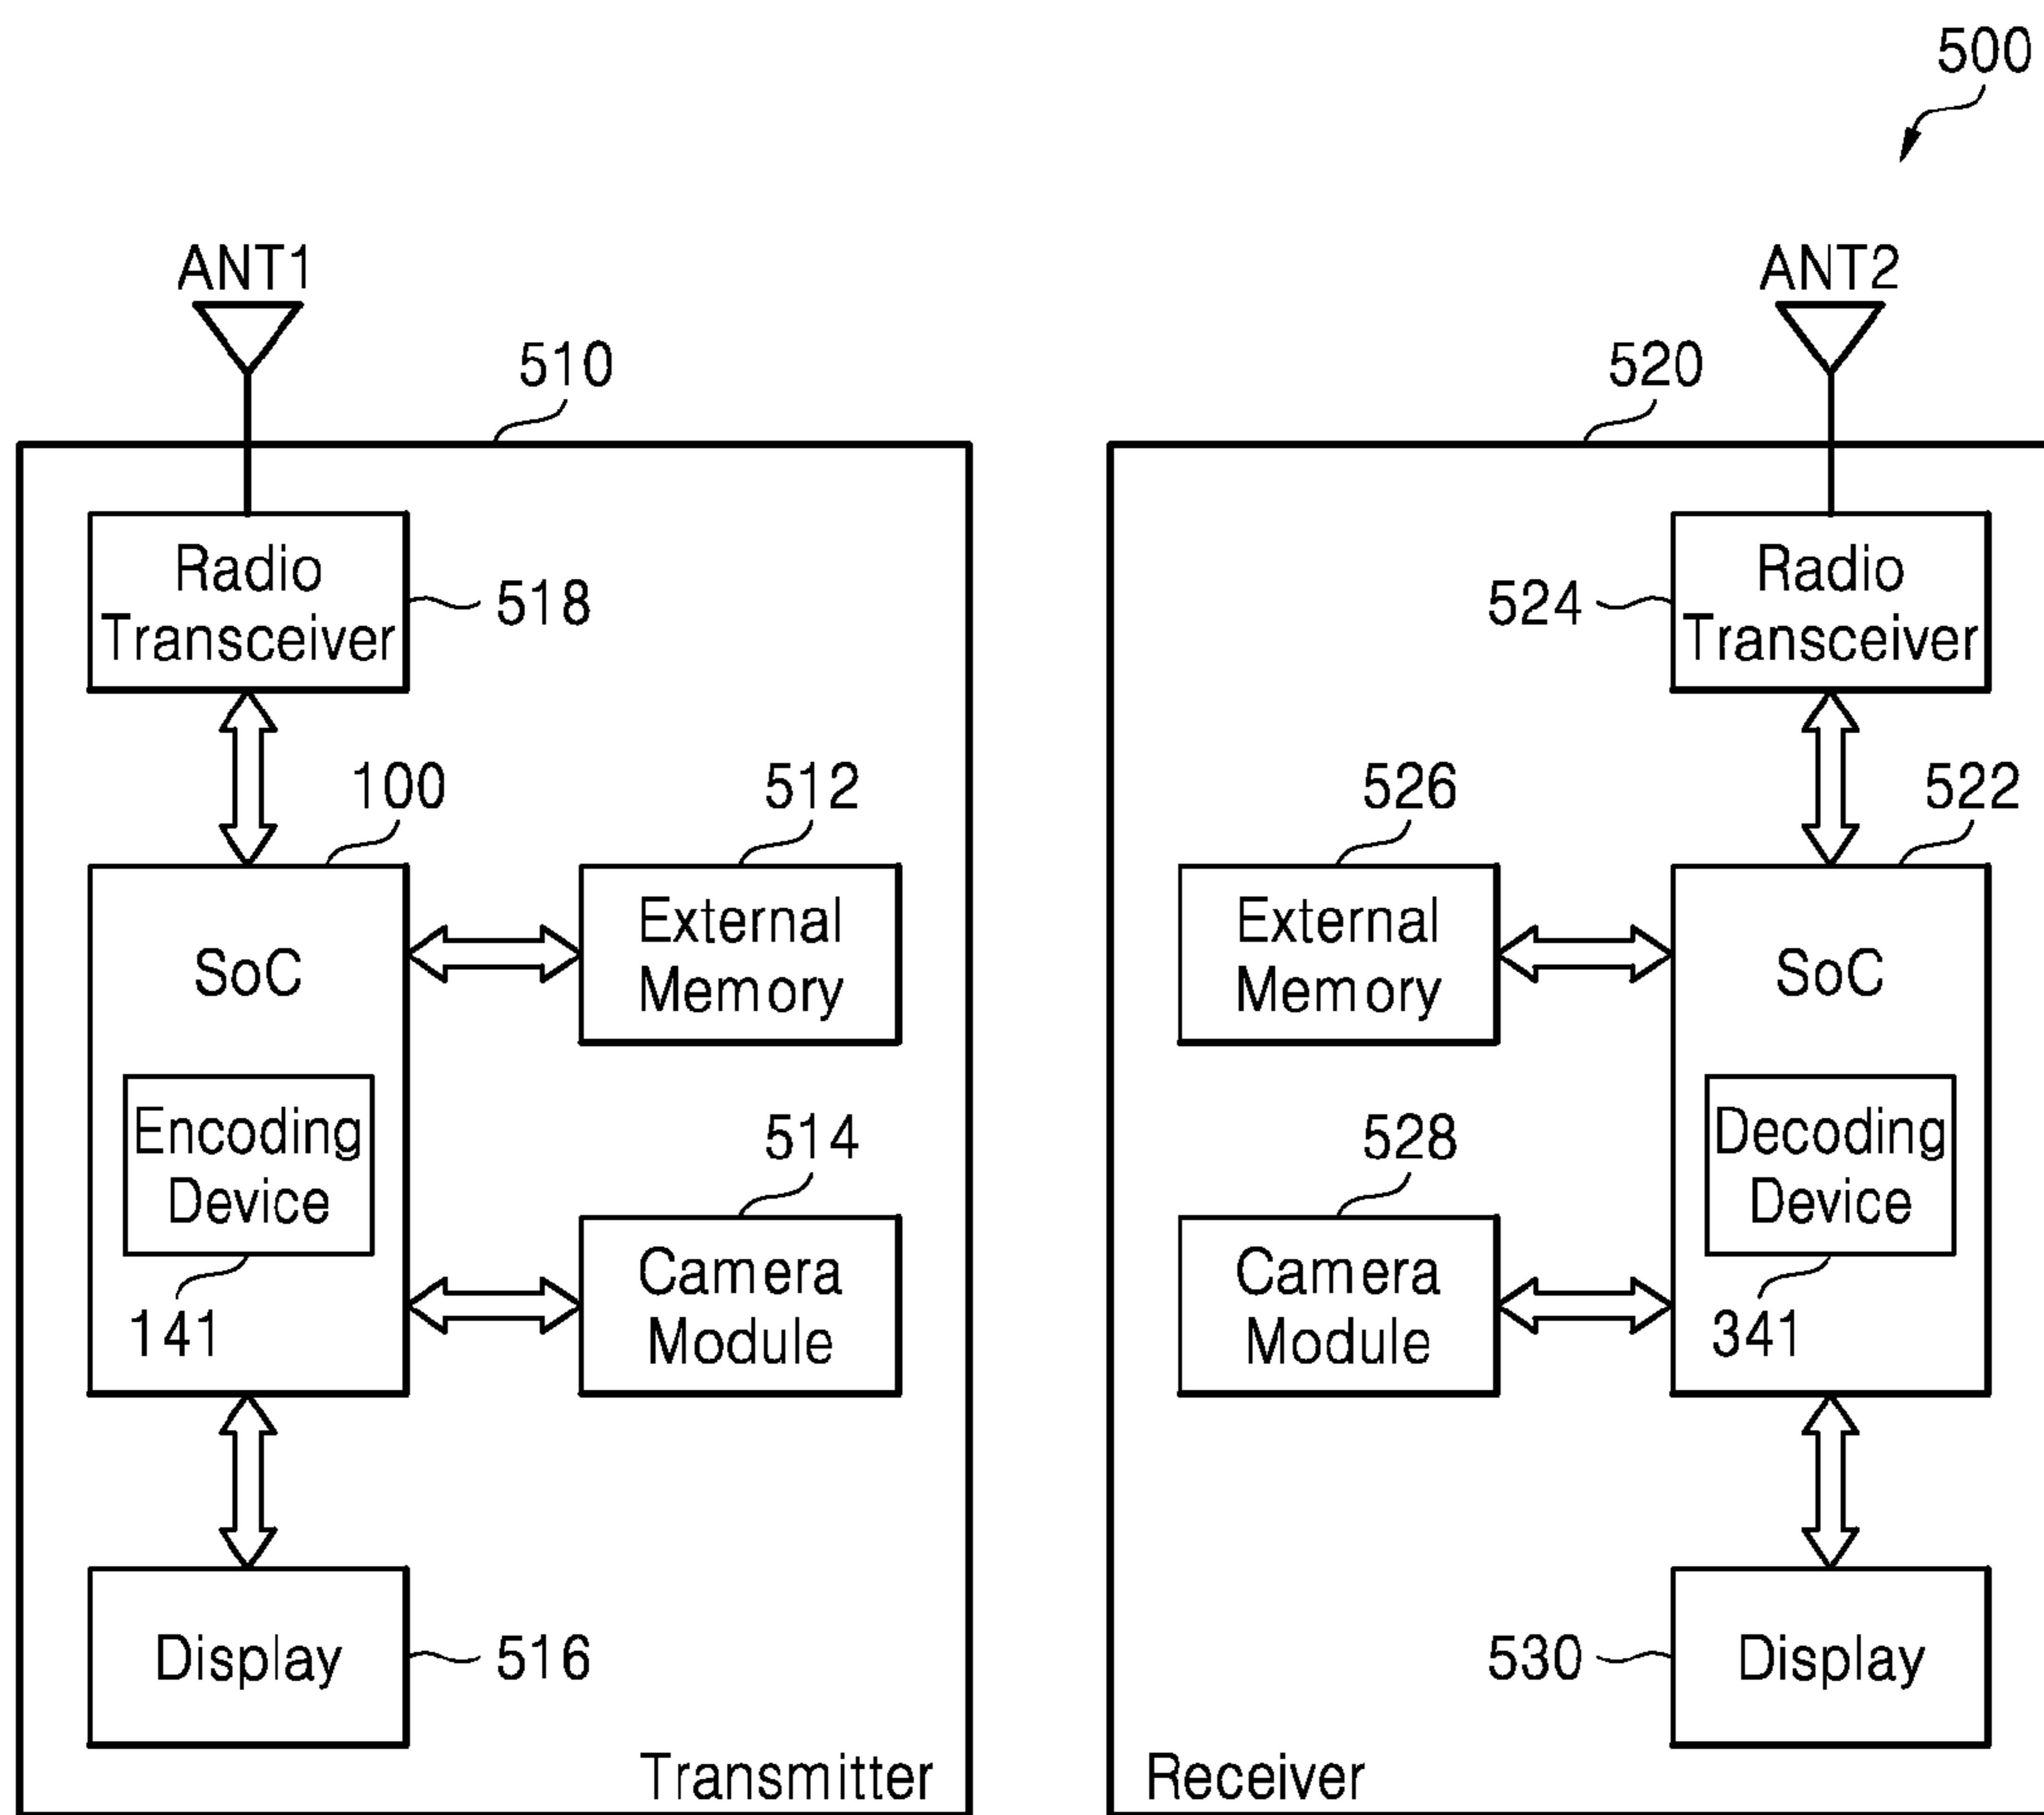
500

ANT1

510

Radio Transceiver

518

100

512

SoC

External Memory

Encoding Device

514

141

Camera Module

Display

516

Transmitter

ANT2

520

524

Radio Transceiver

526

522

External Memory

SoC

528

Decoding Device

Camera Module

341

530

Display

Receiver